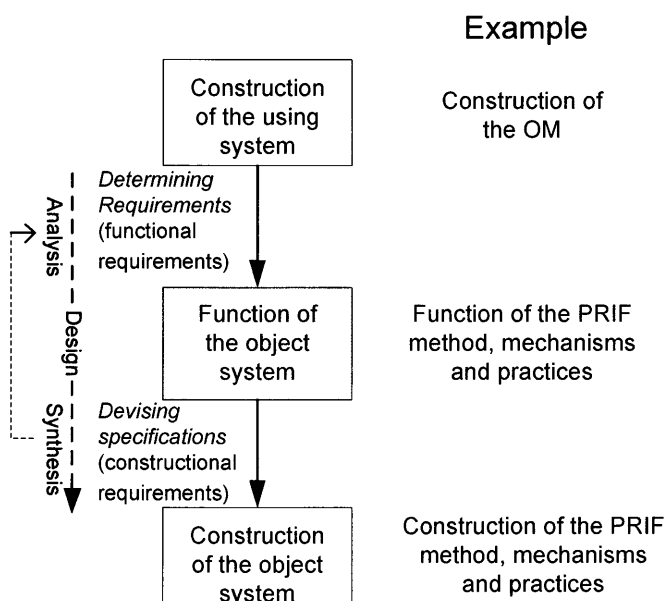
Example

Construction of the using system

Construction of the OM

Determining Requirements (functional requirements)

Analysis

Design

Synthesis

Function of the object system

Function of the PRIF method, mechanisms and practices

Devising specifications (constructional requirements)

Construction of the object system

Construction of the PRIF method, mechanisms and practices